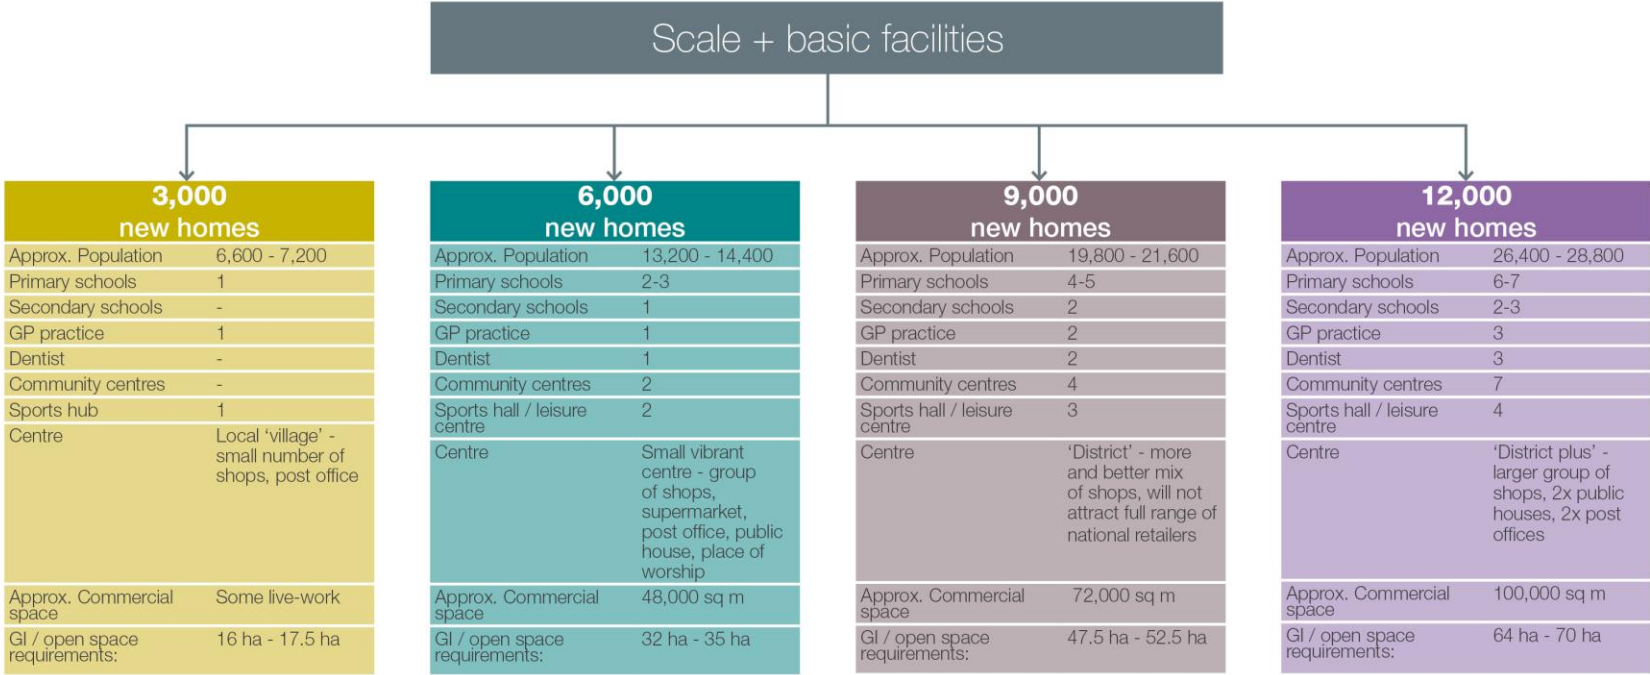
Scale + basic facilities

| 3,000 new homes | |
|---|---|
| Approx. Population | 6,600 - 7,200 |
| Primary schools | 1 |
| Secondary schools | - |
| GP practice | 1 |
| Dentist | - |
| Community centres | - |
| Sports hub | 1 |
| Centre | Local 'village' - small number of shops, post office |
| Approx. Commercial space | Some live-work |
| GI / open space requirements: | 16 ha - 17.5 ha |

| 6,000 new homes | |
|---|---|
| Approx. Population | 13,200 - 14,400 |
| Primary schools | 2-3 |
| Secondary schools | 1 |
| GP practice | 1 |
| Dentist | 1 |
| Community centres | 2 |
| Sports hall / leisure centre | 2 |
| Centre | Small vibrant centre - group of shops, supermarket, post office, public house, place of worship |
| Approx. Commercial space | 48,000 sq m |
| GI / open space requirements: | 32 ha - 35 ha |

| 9,000 new homes | |
|---|---|
| Approx. Population | 19,800 - 21,600 |
| Primary schools | 4-5 |
| Secondary schools | 2 |
| GP practice | 2 |
| Dentist | 2 |
| Community centres | 4 |
| Sports hall / leisure centre | 3 |
| Centre | 'District' - more and better mix of shops, will not attract full range of national retailers |
| Approx. Commercial space | 72,000 sq m |
| GI / open space requirements: | 47.5 ha - 52.5 ha |

| 12,000 new homes | |
|---|---|
| Approx. Population | 26,400 - 28,800 |
| Primary schools | 6-7 |
| Secondary schools | 2-3 |
| GP practice | 3 |
| Dentist | 3 |
| Community centres | 7 |
| Sports hall / leisure centre | 4 |
| Centre | 'District plus' - larger group of shops, 2x public houses, 2x post offices |
| Approx. Commercial space | 100,000 sq m |
| GI / open space requirements: | 64 ha - 70 ha |